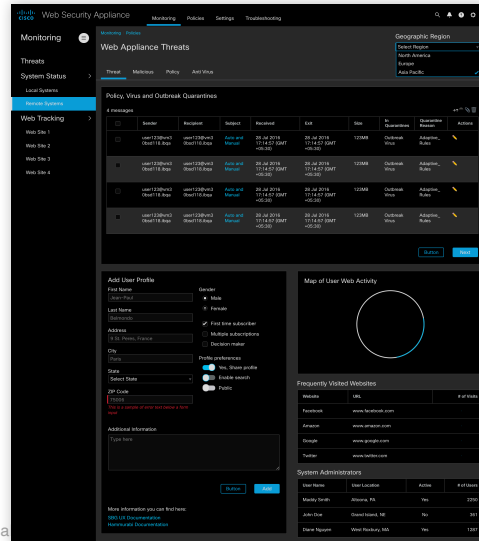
cisco Web Security Appliance

Monitoring Policies Settings Troubleshooting

Monitoring

Threats

System Status

Local Systems

Remote Systems

Web Tracking

Web Site 1

Web Site 2

Web Site 3

Web Site 4

Monitoring / Policies

Web Appliance Threats

Geographic Region

Select Region

North America

Europe

Asia Pacific

Threat Malicious Policy Anti Virus

Policy, Virus and Outbreak Quarantines

4 messages

| | Sender | Recipient | Subject | Received | Exit | Size | In Quarantines | Quarantine Reason | Actions |
|---|---|---|---|---|---|---|---|---|---|
| | user123@vm3 0bsd118.ibqa | user123@vm3 0bsd118.ibqa | Auto and Manual | 28 Jul 2016 17:14:57 (GMT +05:30) | 28 Jul 2016 17:14:57 (GMT +05:30) | 123MB | Outbreak Virus | Adaptive_ Rules | |
| | user123@vm3 0bsd118.ibqa | user123@vm3 0bsd118.ibqa | Auto and Manual | 28 Jul 2016 17:14:57 (GMT +05:30) | 28 Jul 2016 17:14:57 (GMT +05:30) | 123MB | Outbreak Virus | Adaptive_ Rules | |
| | user123@vm3 0bsd118.ibqa | user123@vm3 0bsd118.ibqa | Auto and Manual | 28 Jul 2016 17:14:57 (GMT +05:30) | 28 Jul 2016 17:14:57 (GMT +05:30) | 123MB | Outbreak Virus | Adaptive_ Rules | |
| | user123@vm3 0bsd118.ibqa | user123@vm3 0bsd118.ibqa | Auto and Manual | 28 Jul 2016 17:14:57 (GMT +05:30) | 28 Jul 2016 17:14:57 (GMT +05:30) | 123MB | Outbreak Virus | Adaptive_ Rules | |

Button Next

Add User Profile

First Name

Jean-Paul

Last Name

Belmondo

Address

4 St. Pierre, France

City

Paris

State

Select State

ZIP Code

75005

This is a sample of error text below a form field

Gender

Male

Female

First time subscriber

Multiple subscriptions

Decision maker

Profile preferences

Yes, Share profile

Enable search

Public

Additional Information

Type here

Button Add

More information you can find here:

SBG UI Documentation

Hemmulate Documentation

Map of User Web Activity

Frequently Visited Websites

| Website | URL | # of Visits |
|---|---|---|
| Facebook | www.facebook.com | |
| Amazon | www.amazon.com | |
| Google | www.google.com | |
| Twitter | www.twitter.com | |

System Administrators

| User Name | User Location | Active | # of Uses |
|---|---|---|---|
| Maddy Smith | Altoona, PA | Yes | 2250 |
| John Doe | Grand Island, NE | No | 341 |
| Diane Nguyen | West Roxbury, MA | Yes | 1207 |